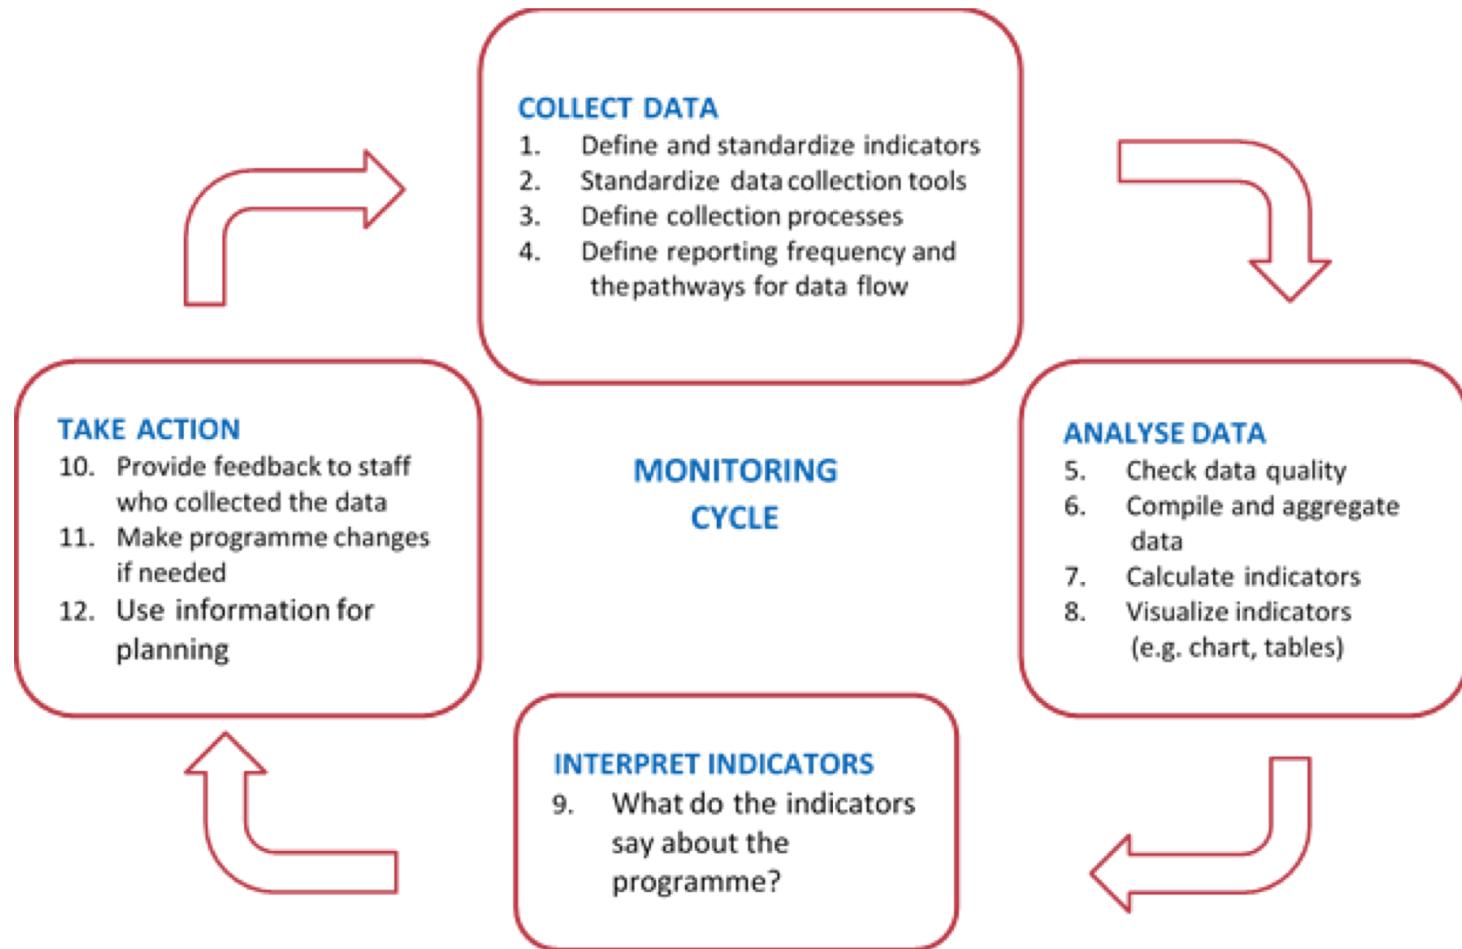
COLLECT DATA
1. Define and standardize indicators
2. Standardize data collection tools
3. Define collection processes
4. Define reporting frequency and the pathways for data flow

TAKE ACTION
10. Provide feedback to staff who collected the data
11. Make programme changes if needed
12. Use information for planning

MONITORING CYCLE

ANALYSE DATA
5. Check data quality
6. Compile and aggregate data
7. Calculate indicators
8. Visualize indicators (e.g. chart, tables)

INTERPRET INDICATORS
9. What do the indicators say about the programme?